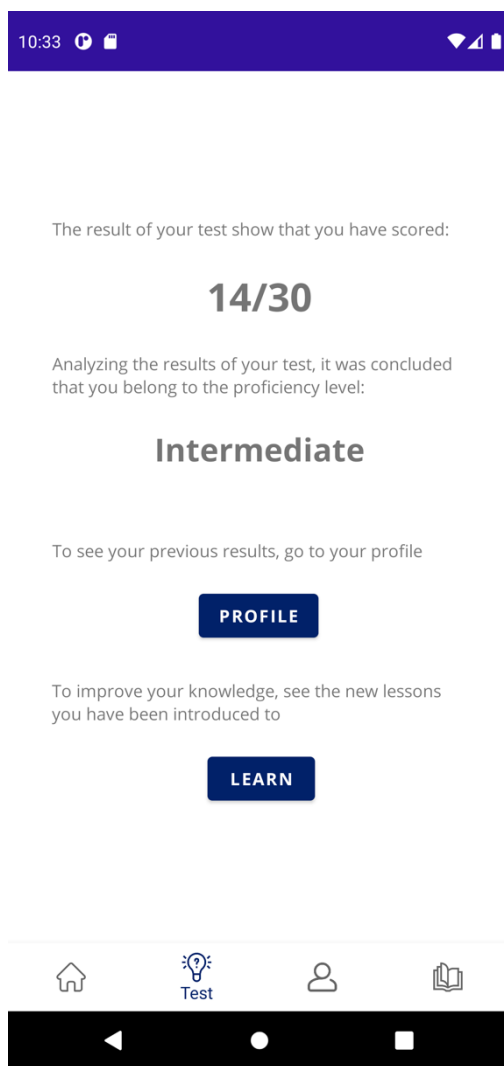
10:33

The result of your test show that you have scored:

14/30

Analyzing the results of your test, it was concluded that you belong to the proficiency level:

Intermediate

To see your previous results, go to your profile

PROFILE

To improve your knowledge, see the new lessons you have been introduced to

LEARN

Test